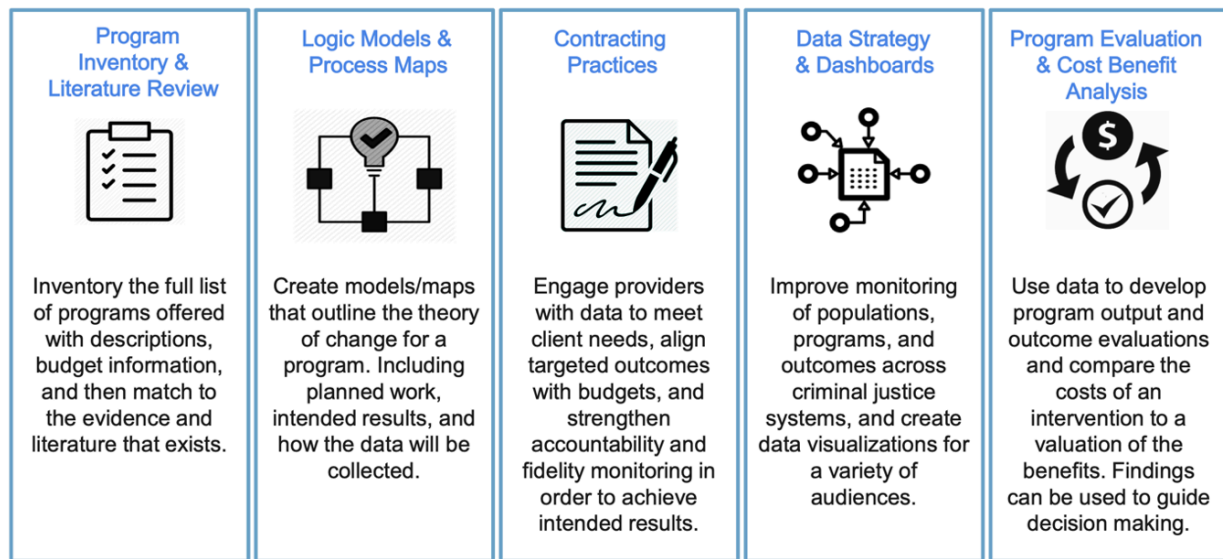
Program Inventory & Literature Review

Inventory the full list of programs offered with descriptions, budget information, and then match to the evidence and literature that exists.

Logic Models & Process Maps

Create models/maps that outline the theory of change for a program. Including planned work, intended results, and how the data will be collected.

Contracting Practices

Engage providers with data to meet client needs, align targeted outcomes with budgets, and strengthen accountability and fidelity monitoring in order to achieve intended results.

Data Strategy & Dashboards

Improve monitoring of populations, programs, and outcomes across criminal justice systems, and create data visualizations for a variety of audiences.

Program Evaluation & Cost Benefit Analysis

$

Use data to develop program output and outcome evaluations and compare the costs of an intervention to a valuation of the benefits. Findings can be used to guide decision making.